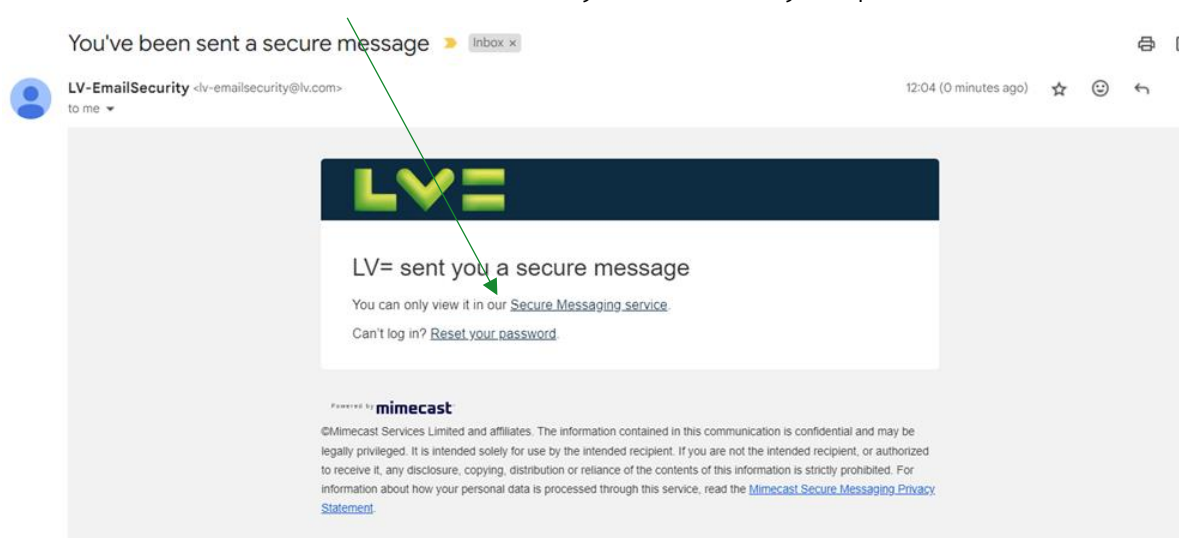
You've been sent a secure message Inbox ×

LV-EmailSecurity <lv-emailsecurity@lv.com>
to me

12:04 (0 minutes ago)

LV=

LV= sent you a secure message

You can only view it in our Secure Messaging service.

Can't log in? Reset your password.

Powered by mimecast

©Mimecast Services Limited and affiliates. The information contained in this communication is confidential and may be legally privileged. It is intended solely for use by the intended recipient. If you are not the intended recipient, or authorized to receive it, any disclosure, copying, distribution or reliance of the contents of this information is strictly prohibited. For information about how your personal data is processed through this service, read the Mimecast Secure Messaging Privacy Statement.